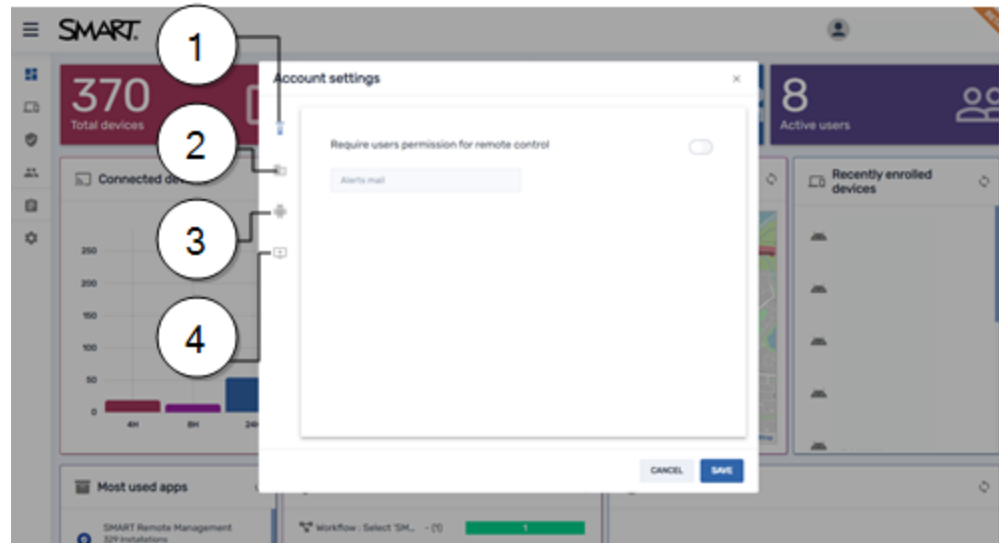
SMART

370
Total devices

8
Active users

Connected de

250
200
150
100
50
0
4H
8H
24

Recently enrolled devices

Most used apps

SMART Remote Management
329 installations

Workflow : Select 'SM... - (1)
1

1
2
3
4

Account settings
×

Require users permission for remote control

Alerts mail

CANCEL
SAVE